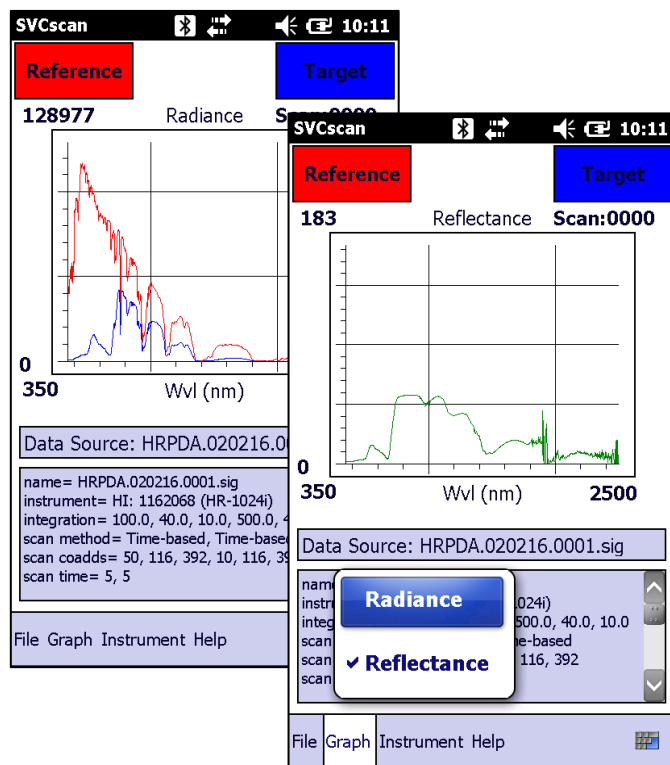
SVCscan 10:11

Reference

Target

128977 Radiance Sc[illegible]

0

350 Wvl (nm)

Data Source: HRPDA.020216.0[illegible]

name= HRPDA.020216.0001.sig
instrument= HI: 1162068 (HR-1024i)
integration= 100.0, 40.0, 10.0, 500.0, 4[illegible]
scan method= Time-based, Time-base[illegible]
scan coadds= 50, 116, 392, 10, 116, 39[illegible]
scan time= 5, 5

File Graph Instrument Help

SVCscan 10:11

Reference

Target

183 Reflectance Scan:0000

0

350 Wvl (nm) 2500

Data Source: HRPDA.020216.0001.sig

nam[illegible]
instr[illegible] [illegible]024i)
integ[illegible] 500.0, 40.0, 10.0
scan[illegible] me-based
scan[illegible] 116, 392
scan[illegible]

Radiance

✔ Reflectance

File Graph Instrument Help